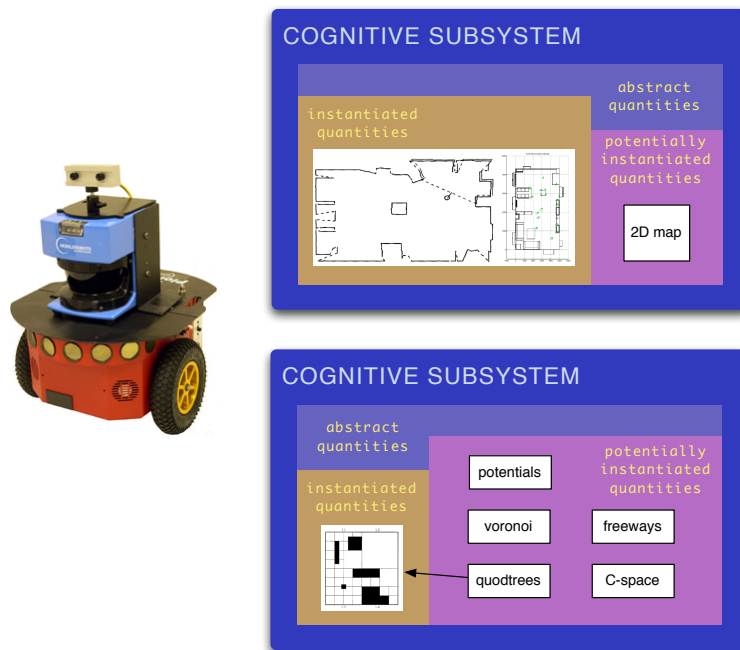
COGNITIVE SUBSYSTEM

abstract quantities

instantiated quantities

potentially instantiated quantities

2D map

COGNITIVE SUBSYSTEM

abstract quantities

instantiated quantities

potentially instantiated quantities

potentials

voronoi

freeways

quodtrees

C-space